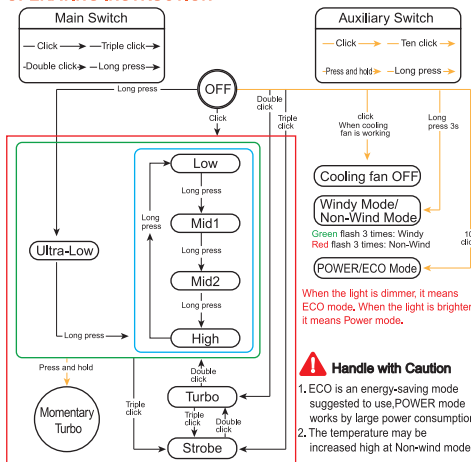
Main Switch

Click → Triple click
Double click → Long press

Auxiliary Switch

Click → Ten click
Press and hold → Long press

OFF

Long press
Click
Double click
Triple click

click When cooling fan is working
Long press 3s
10 c

Low
Long press
Mid1
Long press
Mid2
Long press
High
Long press

Ultra-Low
Long press

Cooling fan OFF

Windy Mode/ Non-Wind Mode
Green flash 3 times: Windy
Red flash 3 times: Non-Wind

POWER/ECO Mode

When the light is dimmer, it means ECO mode. When the light is brighter it means Power mode.

Press and hold
Momentary Turbo

Double click
Turbo
Triple click
Triple click
Double click
Strobe

Handle with Caution

1. ECO is an energy-saving mode suggested to use,POWER mode works by large power consumption
2. The temperature may be increased high at Non-wind mode